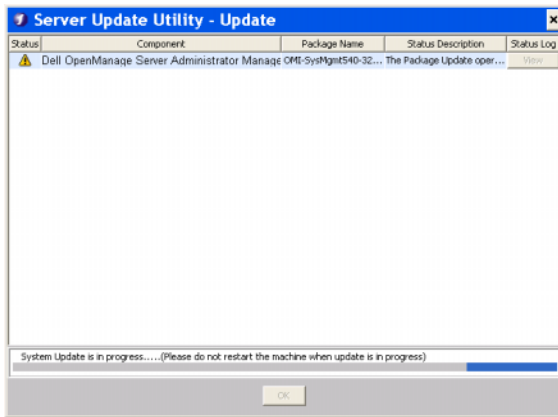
Server Update Utility - Update

| Status | Component | Package Name | Status Description | Status Log |
|---|---|---|---|---|
| | Dell OpenManage Server Administrator Manage | OMI-SysMgmt540-32... | The Package Update oper... | View |

System Update is in progress.....(Please do not restart the machine when update is in progress)

OK